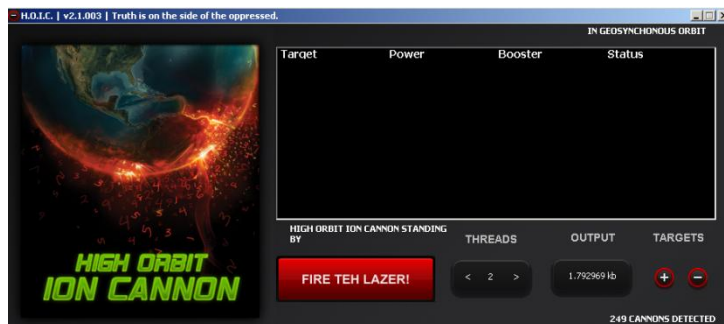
H.O.I.C. | v2.1.003 | Truth is on the side of the oppressed.

IN GEOSYNCHONOUS ORBIT

| Target | Power | Booster | Status |
|---|---|---|---|

HIGH ORBIT ION CANNON

HIGH ORBIT ION CANNON STANDING BY

THREADS

OUTPUT

TARGETS

FIRE TEH LAZER!

< 2 >

1.792969 kb

+ −

249 CANNONS DETECTED